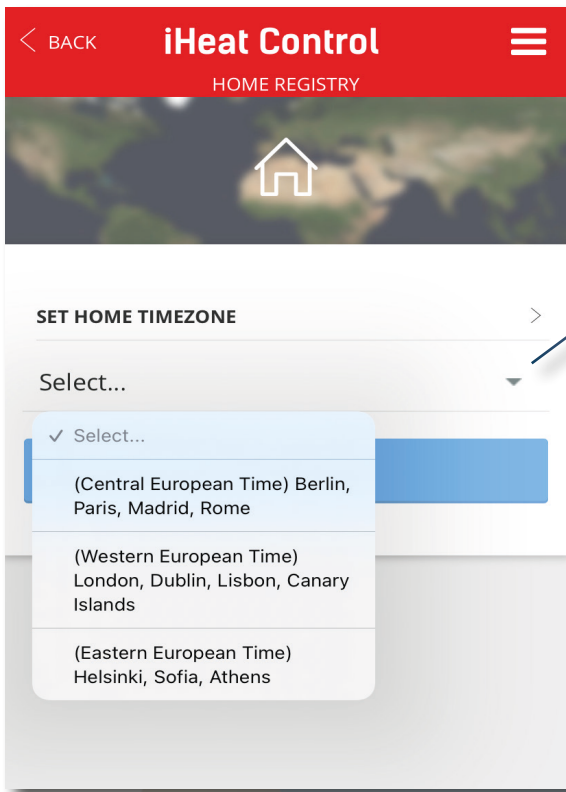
< BACK

iHeat Control

HOME REGISTRY

SET HOME TIMEZONE

Select...

✓ Select...

(Central European Time) Berlin, Paris, Madrid, Rome

(Western European Time) London, Dublin, Lisbon, Canary Islands

(Eastern European Time) Helsinki, Sofia, Athens